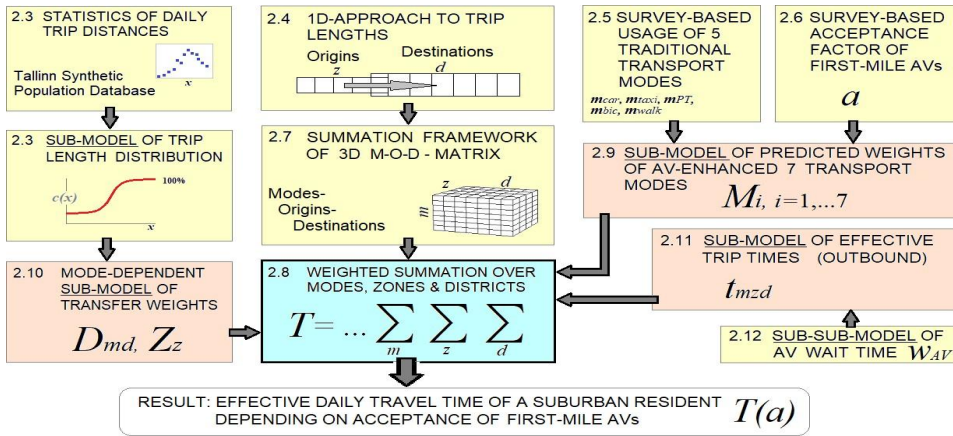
2.3 STATISTICS OF DAILY TRIP DISTANCES

Tallinn Synthetic Population Database

$x$

2.4 1D-APPROACH TO TRIP LENGTHS

Origins

Destinations

$z$

$d$

2.5 SURVEY-BASED USAGE OF 5 TRADITIONAL TRANSPORT MODES

$m_{car}$, $m_{taxi}$, $m_{PT}$, $m_{bic}$, $m_{walk}$

2.6 SURVEY-BASED ACCEPTANCE FACTOR OF FIRST-MILE AVs

$a$

2.3 SUB-MODEL OF TRIP LENGTH DISTRIBUTION

$c(x)$

100%

$x$

2.7 SUMMATION FRAMEWORK OF 3D M-O-D - MATRIX

Modes-Origins-Destinations

$z$

$d$

$m$

2.9 SUB-MODEL OF PREDICTED WEIGHTS OF AV-ENHANCED 7 TRANSPORT MODES

$M_i, \ i=1,...7$

2.11 SUB-MODEL OF EFFECTIVE TRIP TIMES (OUTBOUND)

$t_{mzd}$

2.10 MODE-DEPENDENT SUB-MODEL OF TRANSFER WEIGHTS

$D_{md}, Z_z$

2.8 WEIGHTED SUMMATION OVER MODES, ZONES & DISTRICTS

$T= ... \sum_m \sum_z \sum_d$

2.12 SUB-SUB-MODEL OF AV WAIT TIME $w_{AV}$

RESULT: EFFECTIVE DAILY TRAVEL TIME OF A SUBURBAN RESIDENT DEPENDING ON ACCEPTANCE OF FIRST-MILE AVs

$T(a)$